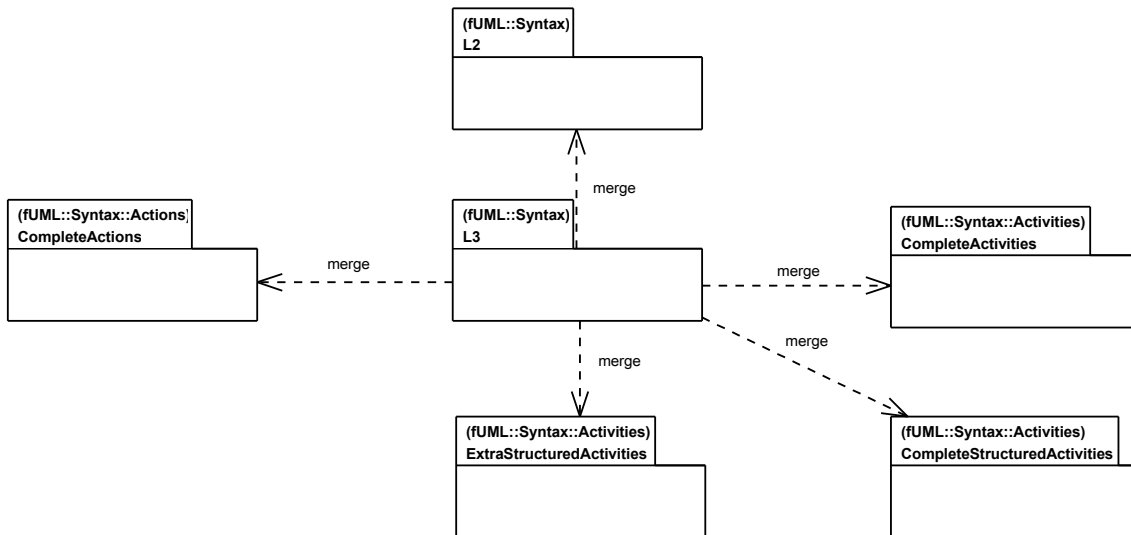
(fUML::Syntax)
L2

merge

(fUML::Syntax::Actions]
CompleteActions

merge

(fUML::Syntax)
L3

merge

(fUML::Syntax::Activities)
CompleteActivities

merge

merge

(fUML::Syntax::Activities)
ExtraStructuredActivities

(fUML::Syntax::Activities)
CompleteStructuredActivities